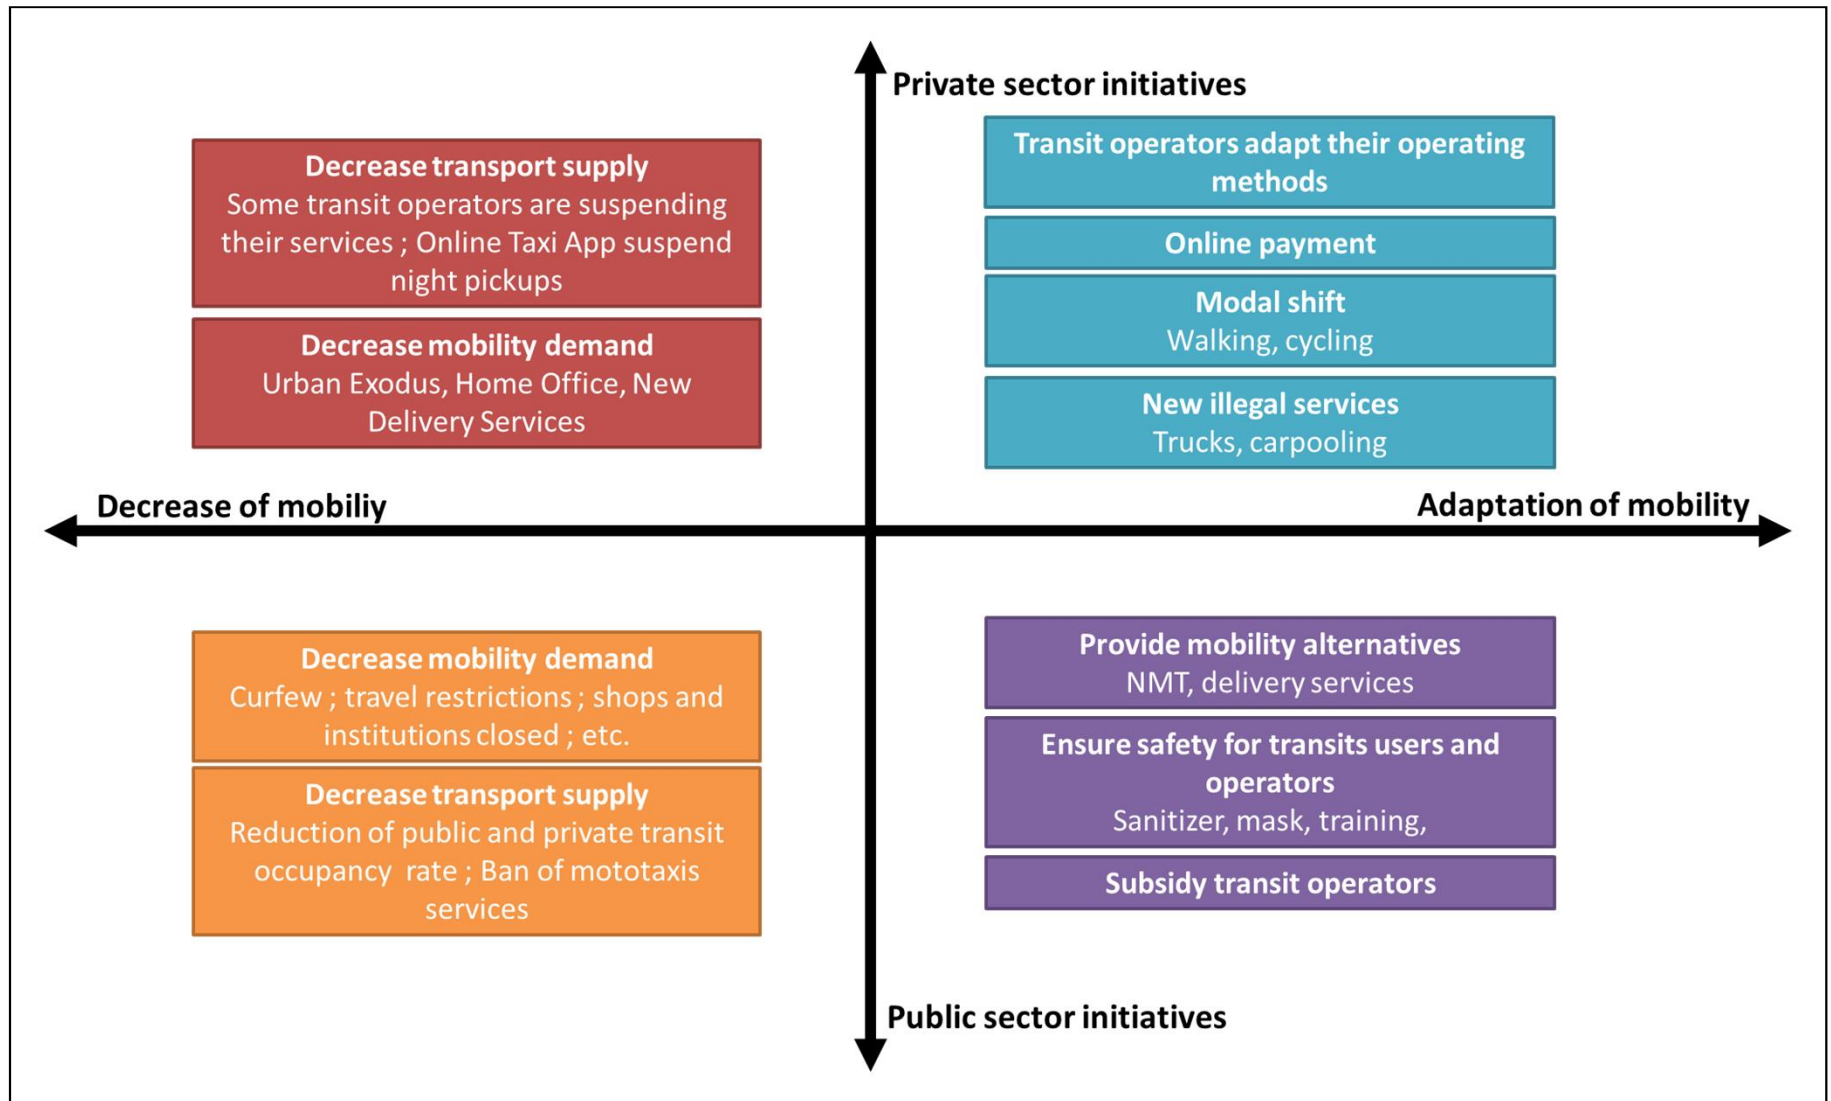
Private sector initiatives

Decrease transport supply
Some transit operators are suspending their services ; Online Taxi App suspend night pickups

Decrease mobility demand
Urban Exodus, Home Office, New Delivery Services

Transit operators adapt their operating methods

Online payment

Modal shift
Walking, cycling

New illegal services
Trucks, carpooling

Decrease of mobiliy

Adaptation of mobility

Decrease mobility demand
Curfew ; travel restrictions ; shops and institutions closed ; etc.

Decrease transport supply
Reduction of public and private transit occupancy rate ; Ban of mototaxis services

Provide mobility alternatives
NMT, delivery services

Ensure safety for transits users and operators
Sanitizer, mask, training,

Subsidy transit operators

Public sector initiatives